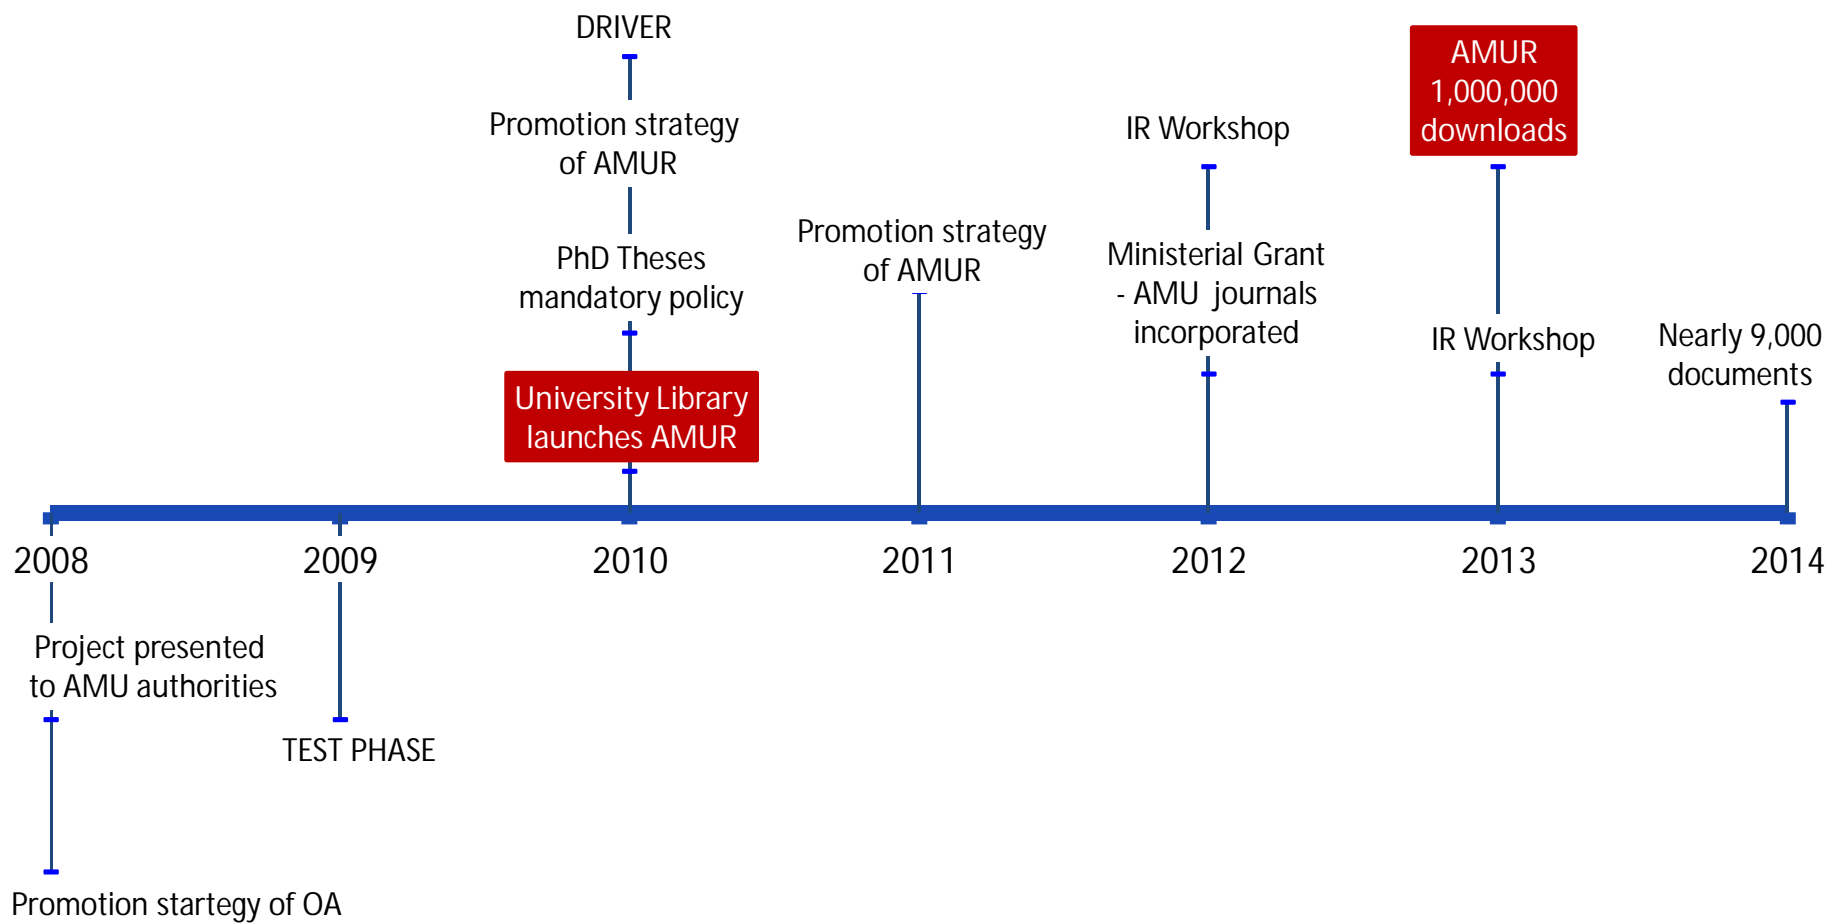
DRIVER

Promotion strategy of AMUR

PhD Theses mandatory policy

University Library launches AMUR

Promotion strategy of AMUR

IR Workshop

Ministerial Grant - AMU journals incorporated

AMUR 1,000,000 downloads

IR Workshop

Nearly 9,000 documents

2008

2009

2010

2011

2012

2013

2014

Project presented to AMU authorities

TEST PHASE

Promotion startegy of OA